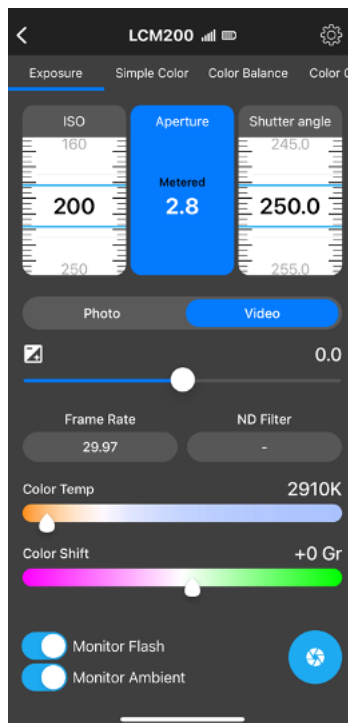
LCM200

Exposure Simple Color Color Balance Color C

ISO
160
200
250

Aperture
Metered
2.8

Shutter angle
245.0
250.0
255.0

Photo Video

0.0

Frame Rate
29.97

ND Filter
-

Color Temp 2910K

Color Shift +0 Gr

Monitor Flash
Monitor Ambient